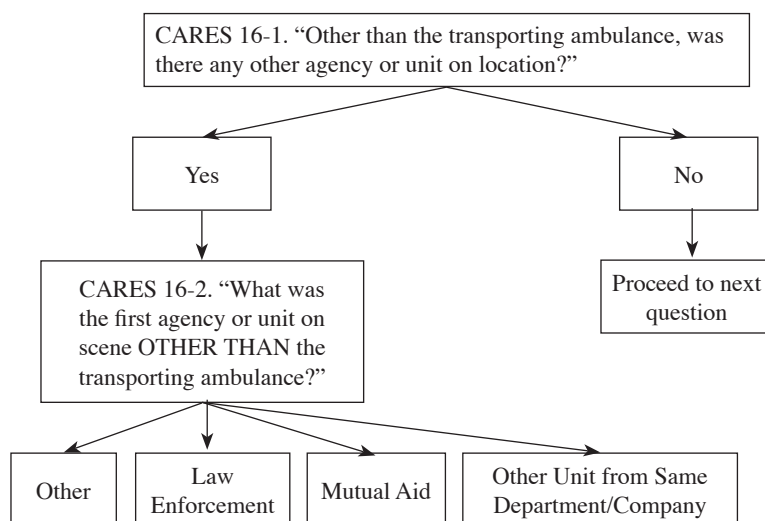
CARES 16-1. "Other than the transporting ambulance, was there any other agency or unit on location?"

Yes

No

CARES 16-2. "What was the first agency or unit on scene OTHER THAN the transporting ambulance?"

Proceed to next question

Other

Law Enforcement

Mutual Aid

Other Unit from Same Department/Company